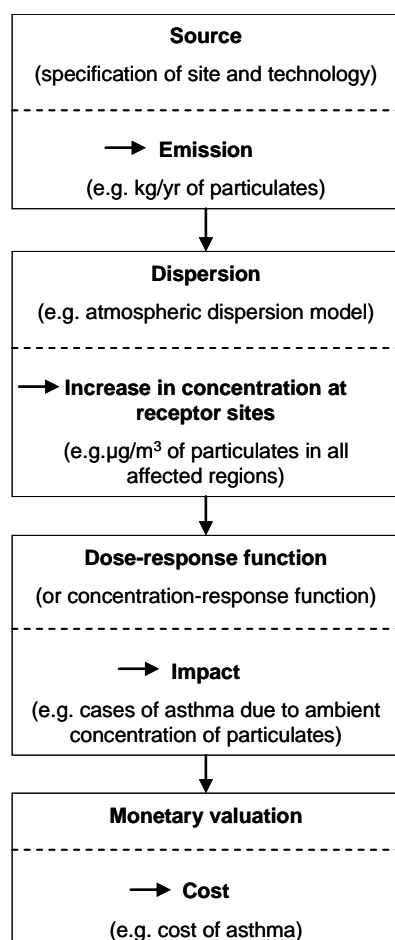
**Source**

(specification of site and technology)

→ **Emission**

(e.g. kg/yr of particulates)

**Dispersion**

(e.g. atmospheric dispersion model)

→ **Increase in concentration at receptor sites**

(e.g.µg/m$^3$ of particulates in all affected regions)

**Dose-response function**

(or concentration-response function)

→ **Impact**

(e.g. cases of asthma due to ambient concentration of particulates)

**Monetary valuation**

→ **Cost**

(e.g. cost of asthma)